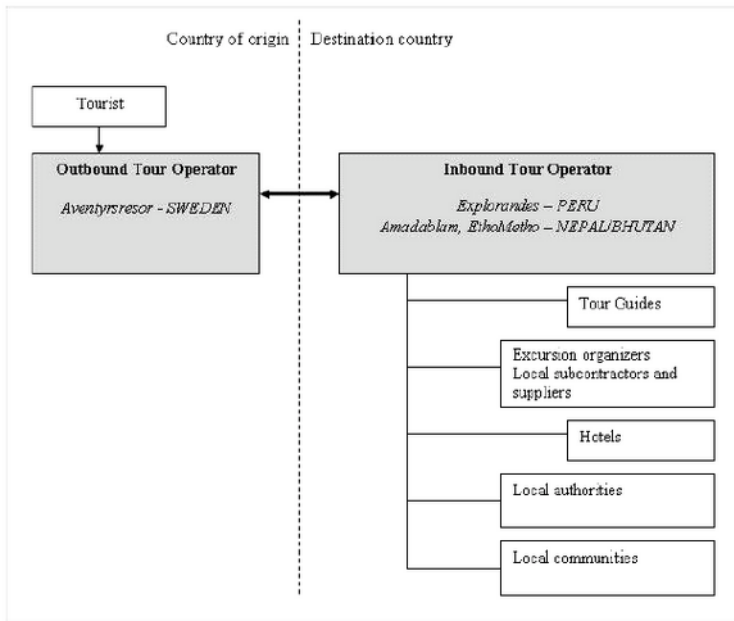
Country of origin

Destination country

Tourist

Outbound Tour Operator

Aventyrsresor - SWEDEN

Inbound Tour Operator

Explorandes – PERU
Amadablam, EthoMetho – NEPAL/BHUTAN

Tour Guides

Excursion organizers
Local subcontractors and suppliers

Hotels

Local authorities

Local communities